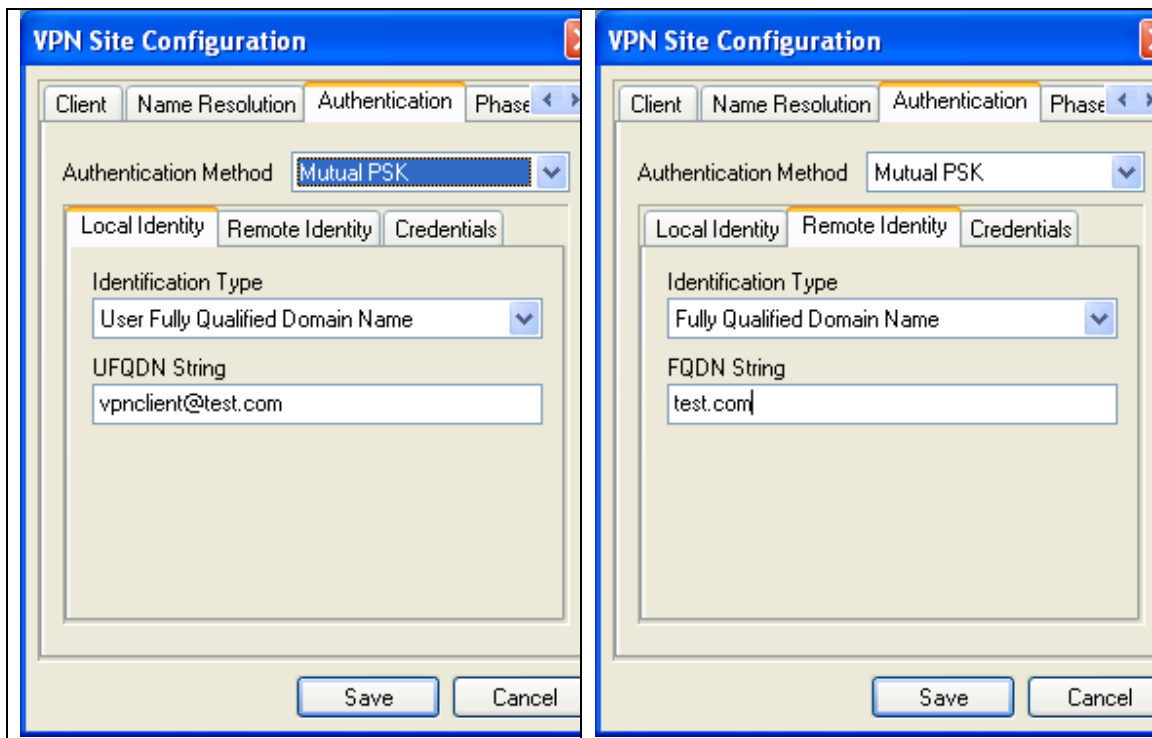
VPN Site Configuration

Client | Name Resolution | Authentication | Phase

Authentication Method: Mutual PSK

Local Identity | Remote Identity | Credentials

Identification Type
User Fully Qualified Domain Name

UFQDN String
vpnclient@test.com

Save | Cancel

VPN Site Configuration

Client | Name Resolution | Authentication | Phase

Authentication Method: Mutual PSK

Local Identity | Remote Identity | Credentials

Identification Type
Fully Qualified Domain Name

FQDN String
test.com

Save | Cancel